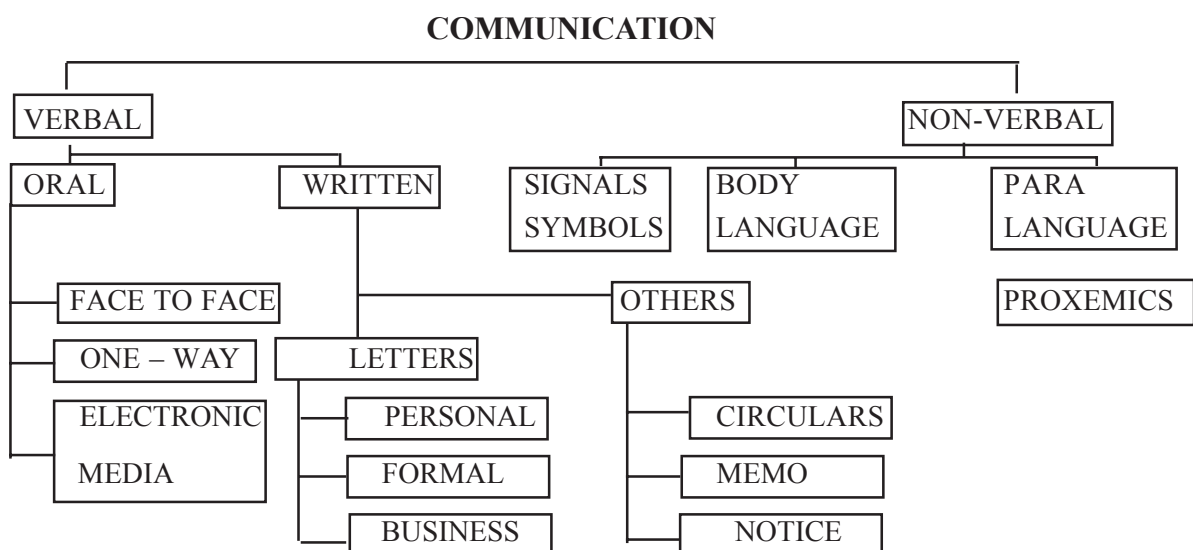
COMMUNICATION

VERBAL

NON-VERBAL

ORAL

WRITTEN

SIGNALS SYMBOLS

BODY LANGUAGE

PARA LANGUAGE

FACE TO FACE

OTHERS

PROXEMICS

ONE – WAY

LETTERS

ELECTRONIC MEDIA

PERSONAL

CIRCULARS

FORMAL

MEMO

BUSINESS

NOTICE